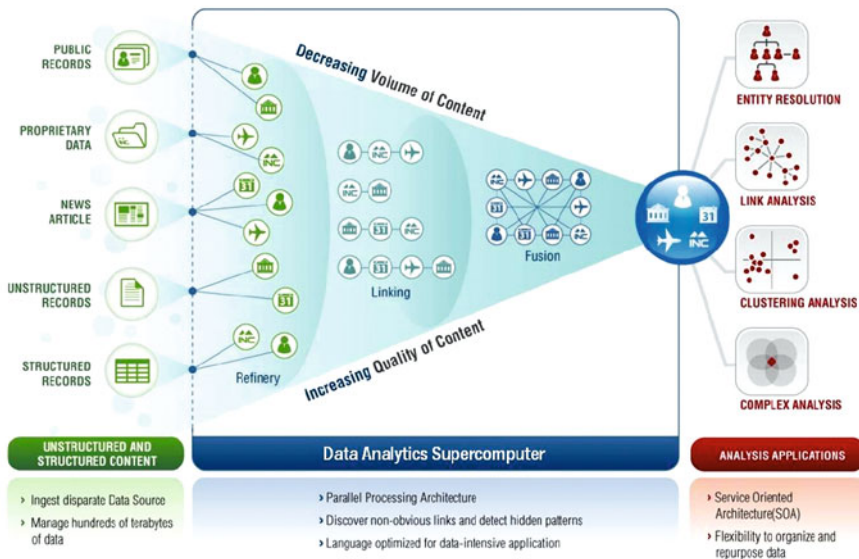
PUBLIC RECORDS

PROPRIETARY DATA

NEWS ARTICLE

UNSTRUCTURED RECORDS

STRUCTURED RECORDS

Decreasing Volume of Content

INC

INC

31

INC

INC

31

INC

31

31

INC

31

INC

31

31

INC

Refinery

Linking

Fusion

Increasing Quality of Content

31

INC

ENTITY RESOLUTION

LINK ANALYSIS

CLUSTERING ANALYSIS

COMPLEX ANALYSIS

UNSTRUCTURED AND STRUCTURED CONTENT

› Ingest disparate Data Source

› Manage hundreds of terabytes of data

Data Analytics Supercomputer

› Parallel Processing Architecture

› Discover non-obvious links and detect hidden patterns

› Language optimized for data-intensive application

ANALYSIS APPLICATIONS

› Service Oriented Architecture(SOA)

› Flexibility to organize and repurpose data